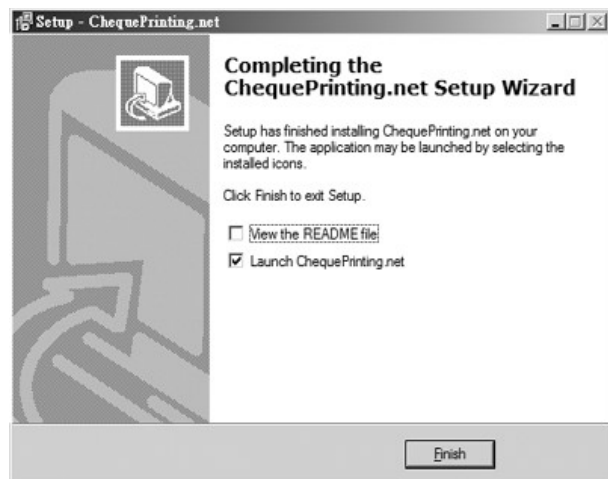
Setup - ChequePrinting.net

Completing the ChequePrinting.net Setup Wizard

Setup has finished installing ChequePrinting.net on your computer. The application may be launched by selecting the installed icons.

Click Finish to exit Setup.

View the README file

Launch ChequePrinting.net

Finish